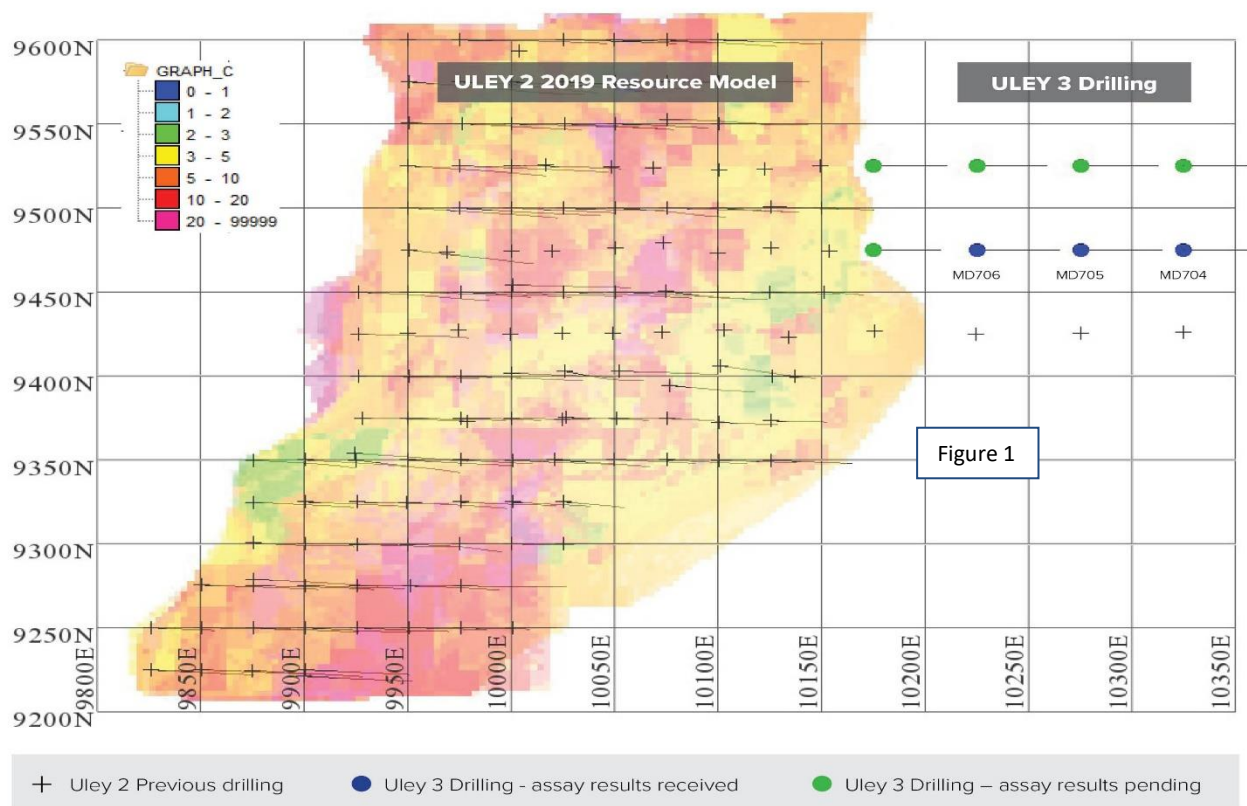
9600N
9550N
9500N
9450N
9400N
9350N
9300N
9250N
9200N

GRAPH_C
0 - 1
1 - 2
2 - 3
3 - 5
5 - 10
10 - 20
20 - 99999

ULEY 2 2019 Resource Model

ULEY 3 Drilling

MD706
MD705
MD704

Figure 1

9800E
9850E
9900E
9950E
10000E
10050E
10100E
10150E
10200E
10250E
10300E
10350E

+ Uley 2 Previous drilling
Uley 3 Drilling - assay results received
Uley 3 Drilling – assay results pending